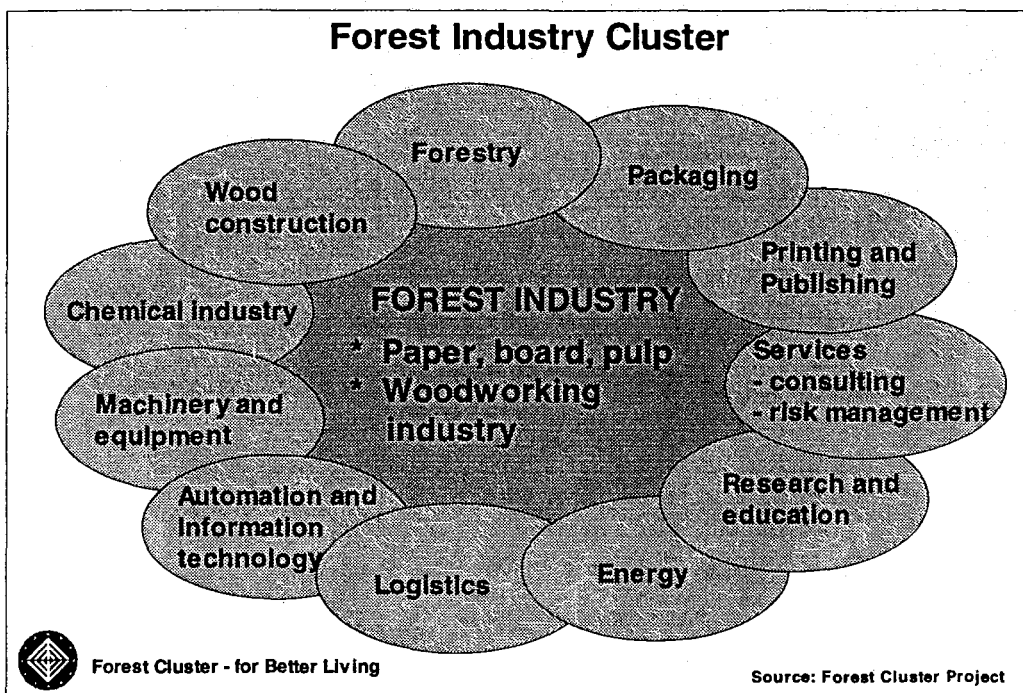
Forest Industry Cluster

Forestry

Packaging

Wood construction

Printing and Publishing

Chemical industry

FOREST INDUSTRY
* Paper, board, pulp
* Woodworking industry

Services
- consulting
- risk management

Machinery and equipment

Research and education

Automation and information technology

Logistics

Energy

Forest Cluster - for Better Living

Source: Forest Cluster Project